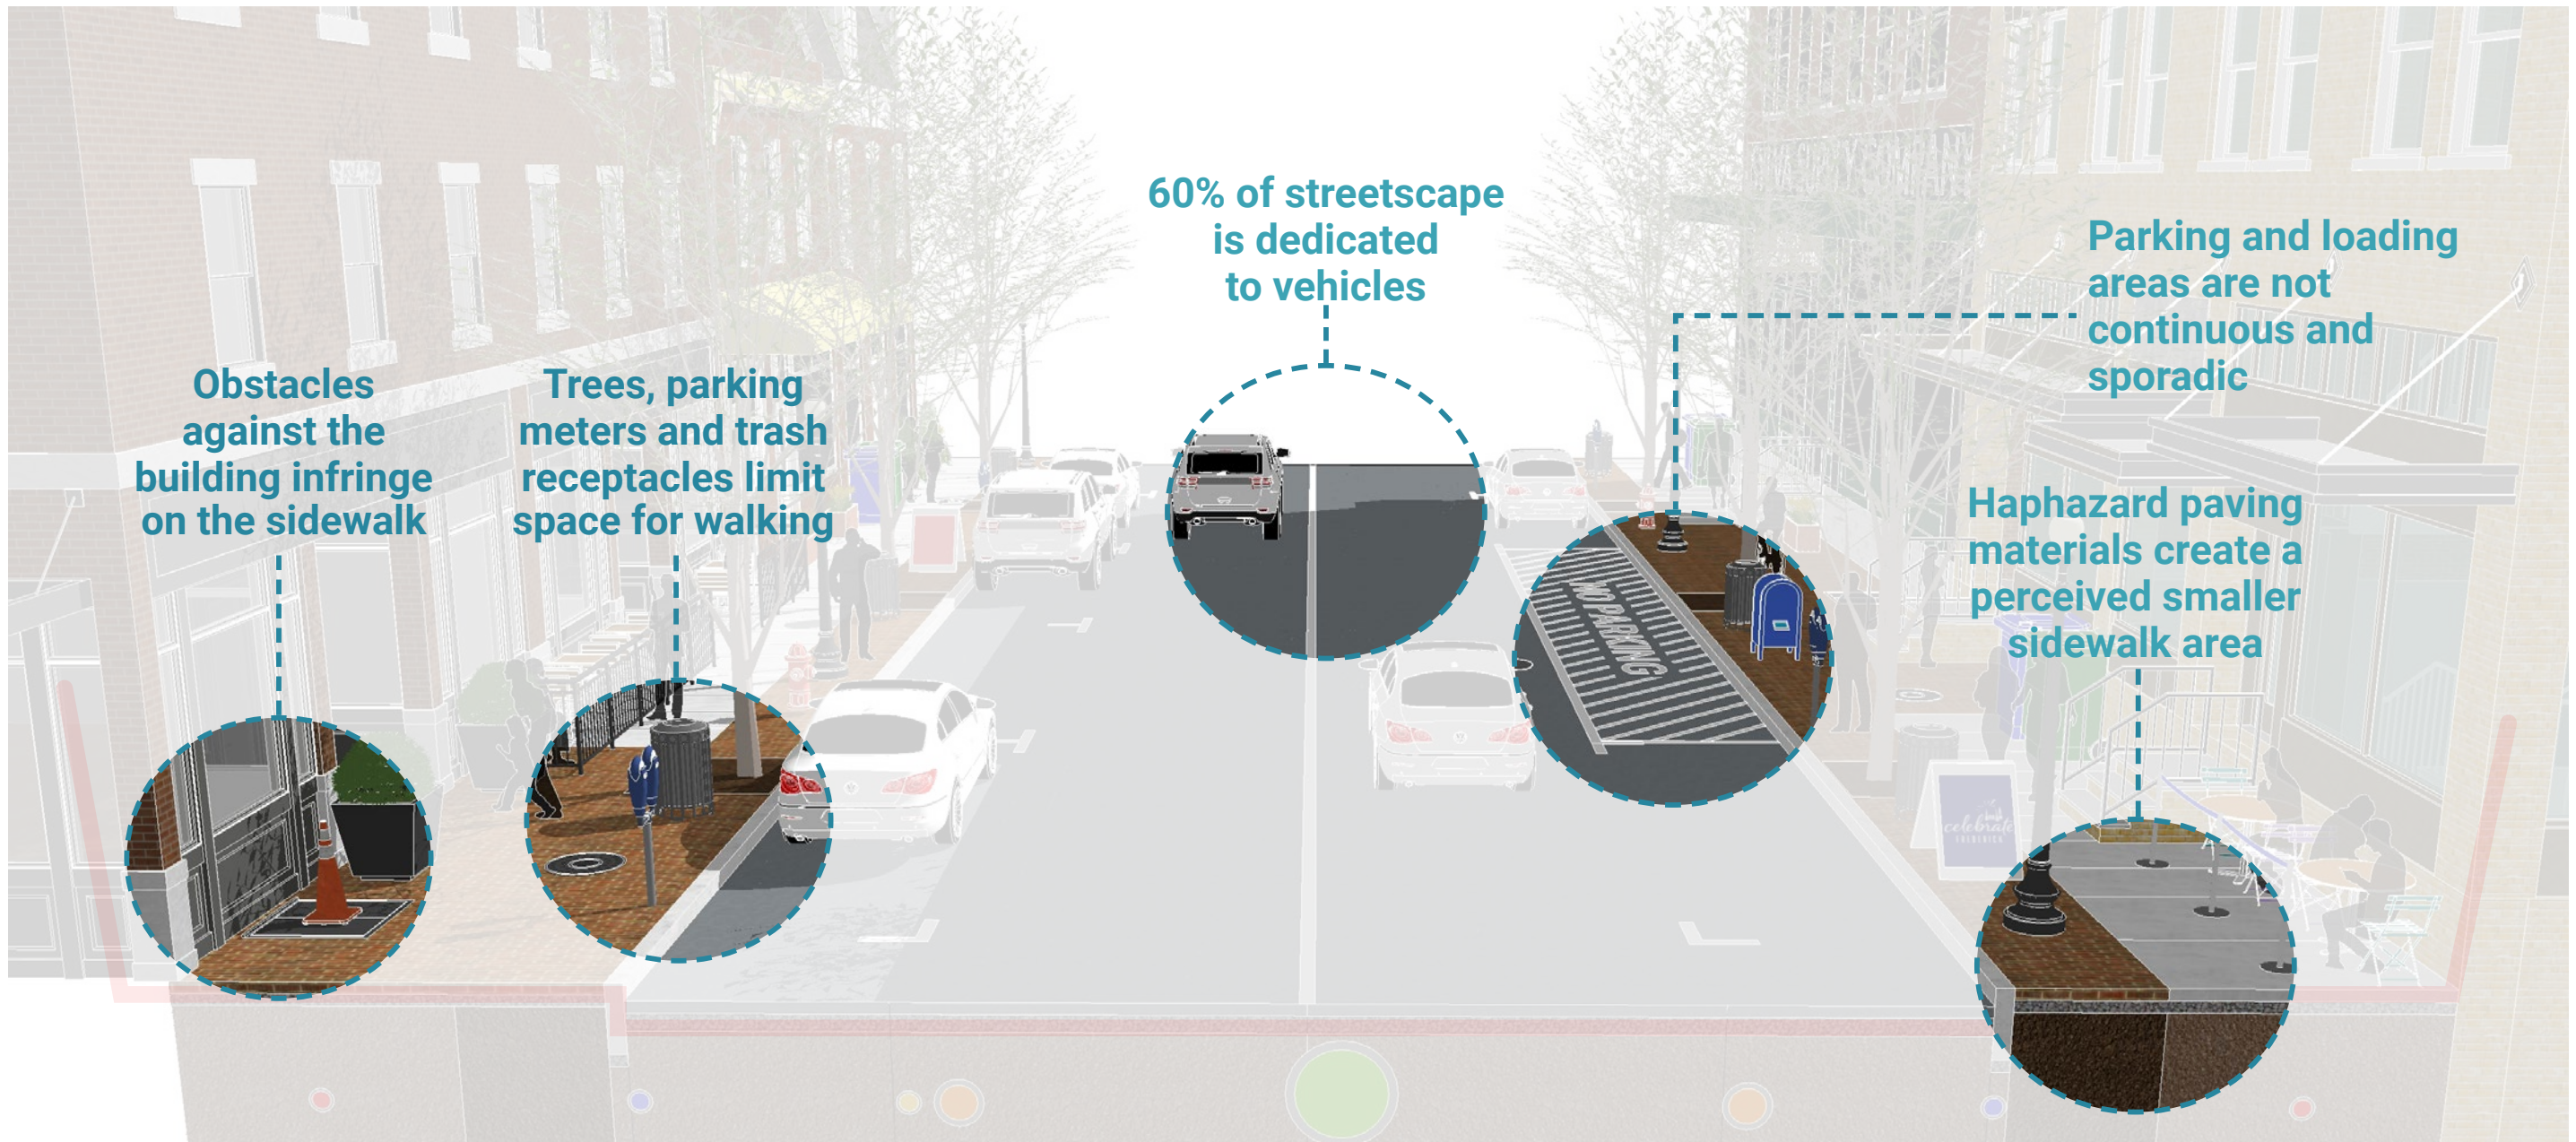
60% of streetscape is dedicated to vehicles

Parking and loading areas are not continuous and sporadic

Obstacles against the building infringe on the sidewalk

Trees, parking meters and trash receptacles limit space for walking

Haphazard paving materials create a perceived smaller sidewalk area

NO PARKING

celebrate